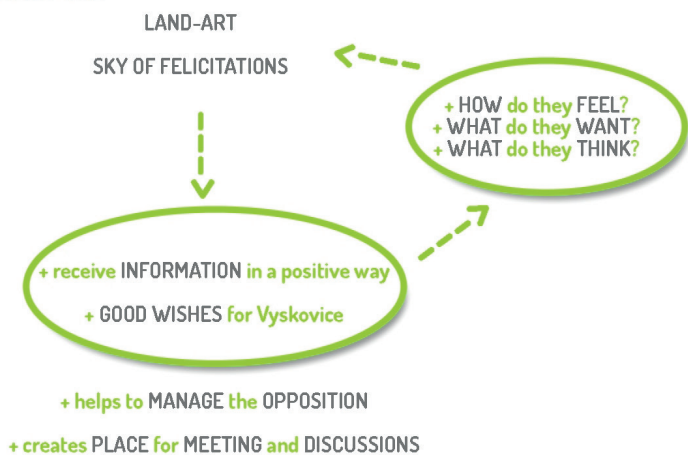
LAND-ART

SKY OF FELICITATIONS

+ HOW do they FEEL?
+ WHAT do they WANT?
+ WHAT do they THINK?

+ receive INFORMATION in a positive way

+ GOOD WISHES for Vyskovice

+ helps to MANAGE the OPPOSITION

+ creates PLACE for MEETING and DISCUSSIONS